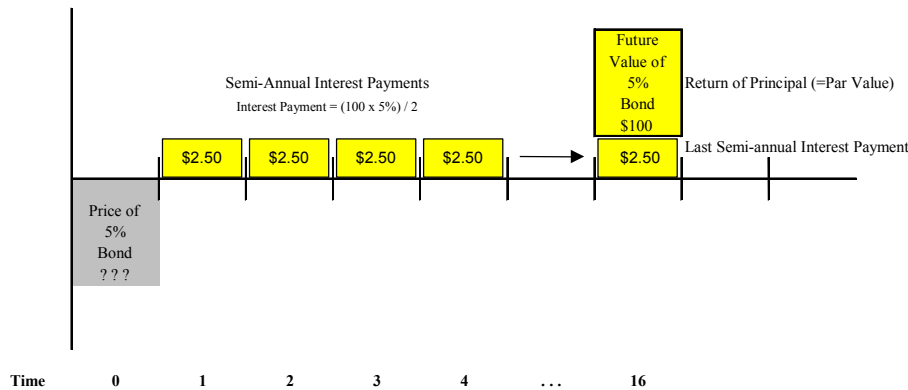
Semi-Annual Interest Payments

Interest Payment = (100 x 5%) / 2

Future Value of 5% Bond $100

Return of Principal (=Par Value)

$2.50 $2.50 $2.50 $2.50 $2.50

Last Semi-annual Interest Payment

Price of 5% Bond ? ? ?

Time 0 1 2 3 4 . . . 16